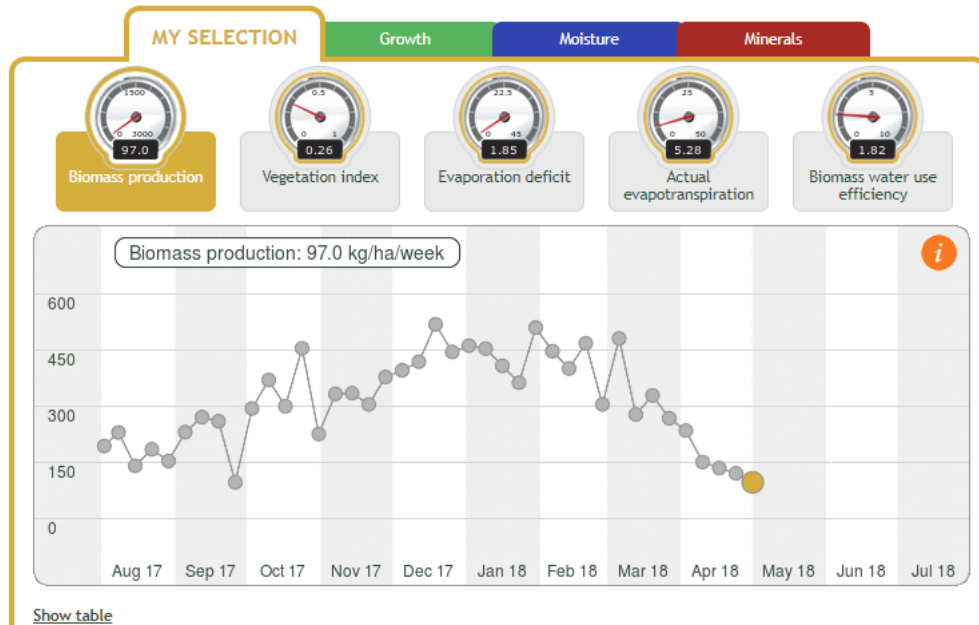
MY SELECTION
Growth
Moisture
Minerals

1500
0 3000
97.0
Biomass production

0.5
0 1
0.26
Vegetation index

22.5
0 45
1.85
Evaporation deficit

25
0 50
5.28
Actual evapotranspiration

5
0 10
1.82
Biomass water use efficiency

Biomass production: 97.0 kg/ha/week

i

600
450
300
150
0

Aug 17
Sep 17
Oct 17
Nov 17
Dec 17
Jan 18
Feb 18
Mar 18
Apr 18
May 18
Jun 18
Jul 18

Show table